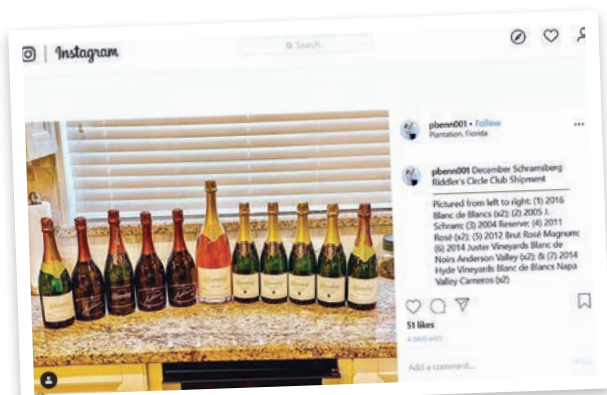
Instagram

Search

pbenn001 • Follow
Plantation, Florida

pbenn001 December Schramsberg Riddler's Circle Club Shipment

Pictured from left to right: (1) 2016 Blanc de Blancs (x2); (2) 2005 J. Schram; (3) 2004 Reserve; (4) 2011 Rosé (x2); (5) 2012 Brut Rosé Magnum; (6) 2014 Juster Vineyards Blanc de Noirs Anderson Valley (x2); & (7) 2014 Hyde Vineyards Blanc de Blancs Napa Valley Carneros (x2)

51 likes

4 DAYS AGO

Add a comment...

Post